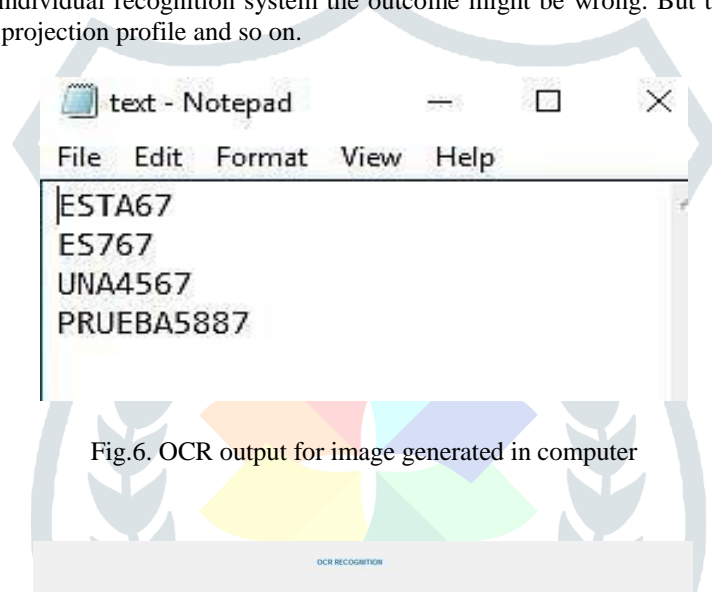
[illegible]ndividual recognition system the outcome might be wrong. But t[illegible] projection profile and so on.

text - Notepad

File Edit Format View Help

ESTA67
ES767
UNA4567
PRUEBA5887

Fig.6. OCR output for image generated in computer

OCR RECOGNITION